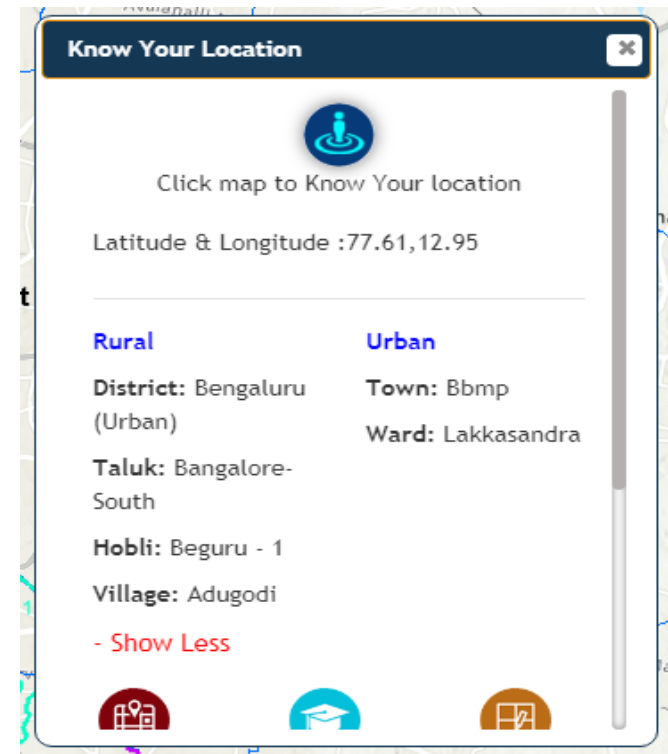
Know Your Location

×

Click map to Know Your location

Latitude & Longitude :77.61,12.95

Rural

District: Bengaluru (Urban)

Taluk: Bangalore-South

Hobli: Beguru - 1

Village: Adugodi

- Show Less

Urban

Town: Bbmp

Ward: Lakkasandra